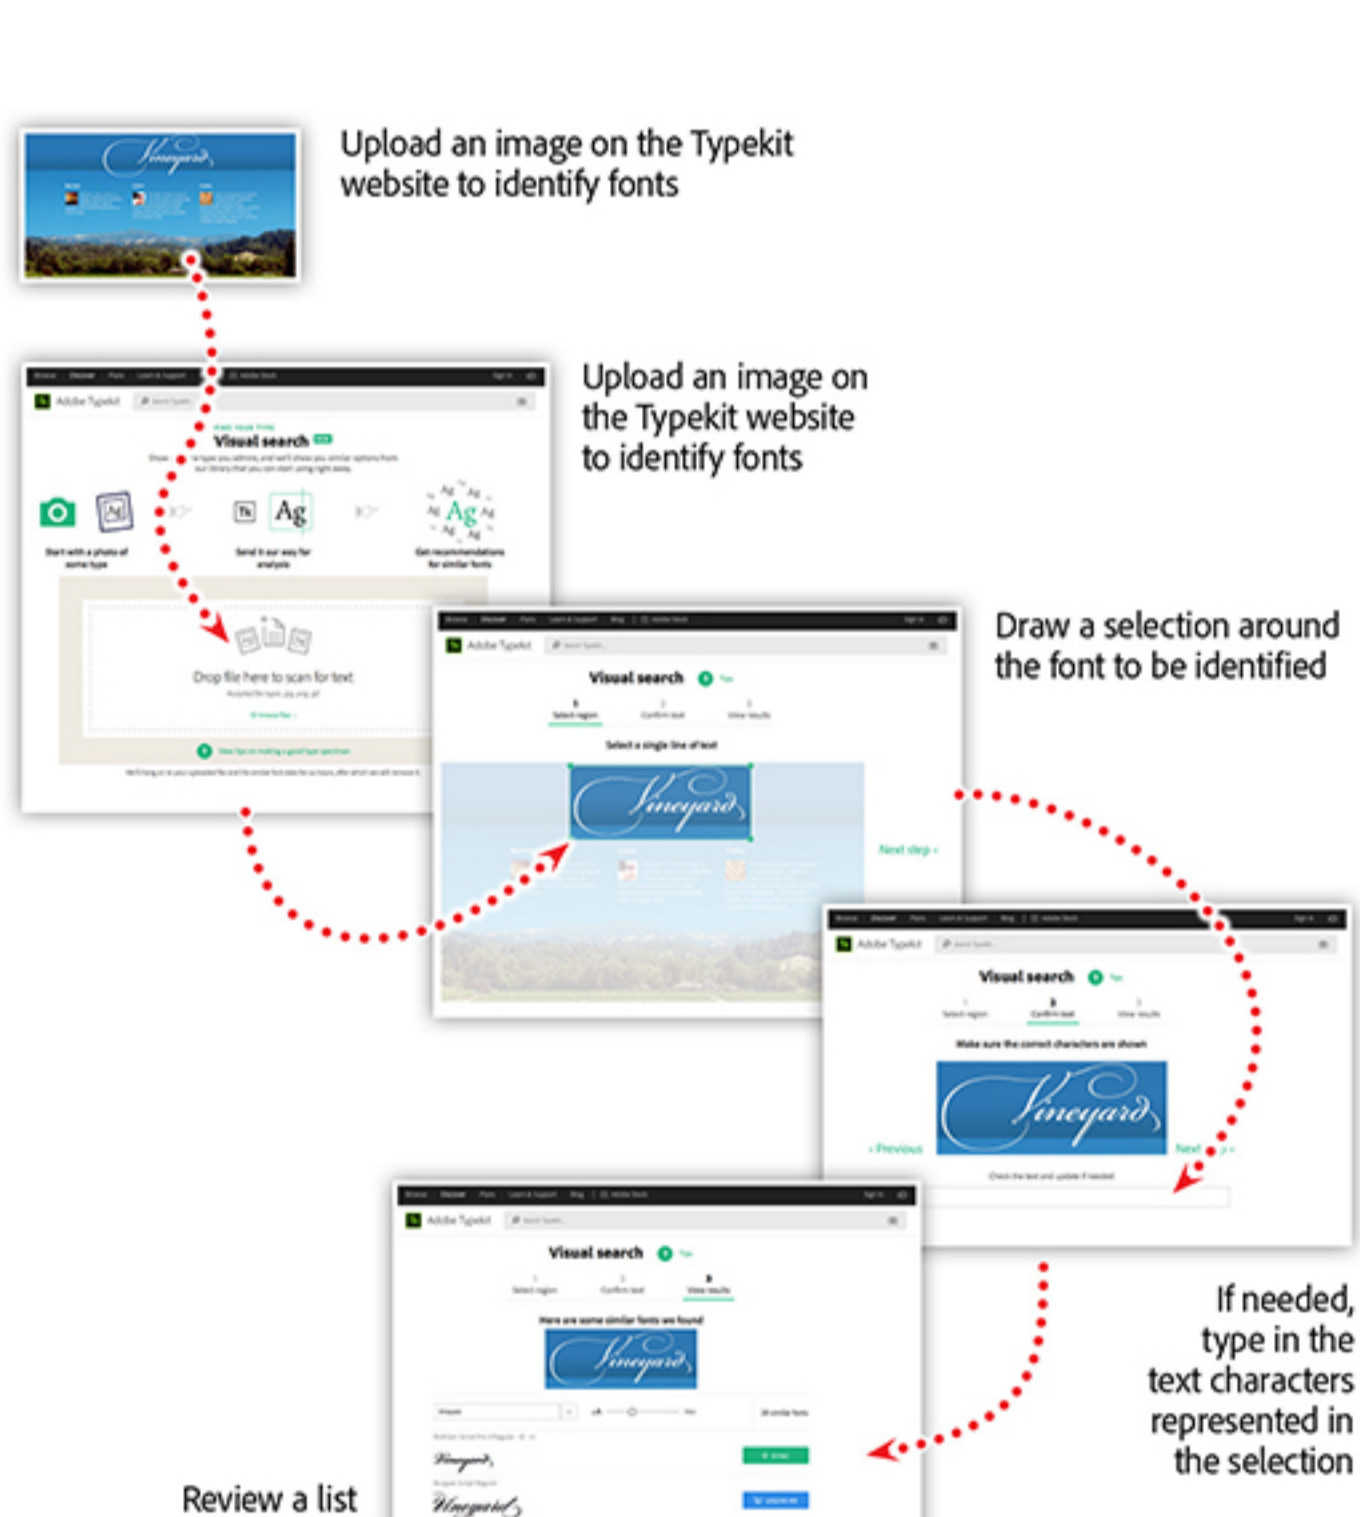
Upload an image on the Typekit website to identify fonts

Vineyard

Adobe Typekit

Visual search

Start with a photo of some type

Ag

Send it our way for analysis

Ag

Get recommendations for similar fonts

Drop file here to scan for text

Upload an image on the Typekit website to identify fonts

Adobe Typekit

Visual search

Select a single line of text

Vineyard

Next step ›

Draw a selection around the font to be identified

Adobe Typekit

Visual search

Make sure the correct characters are shown

Vineyard

‹ Previous

Next step ›

Adobe Typekit

Visual search

Here are some similar fonts we found

Vineyard

If needed, type in the text characters represented in the selection

Review a list